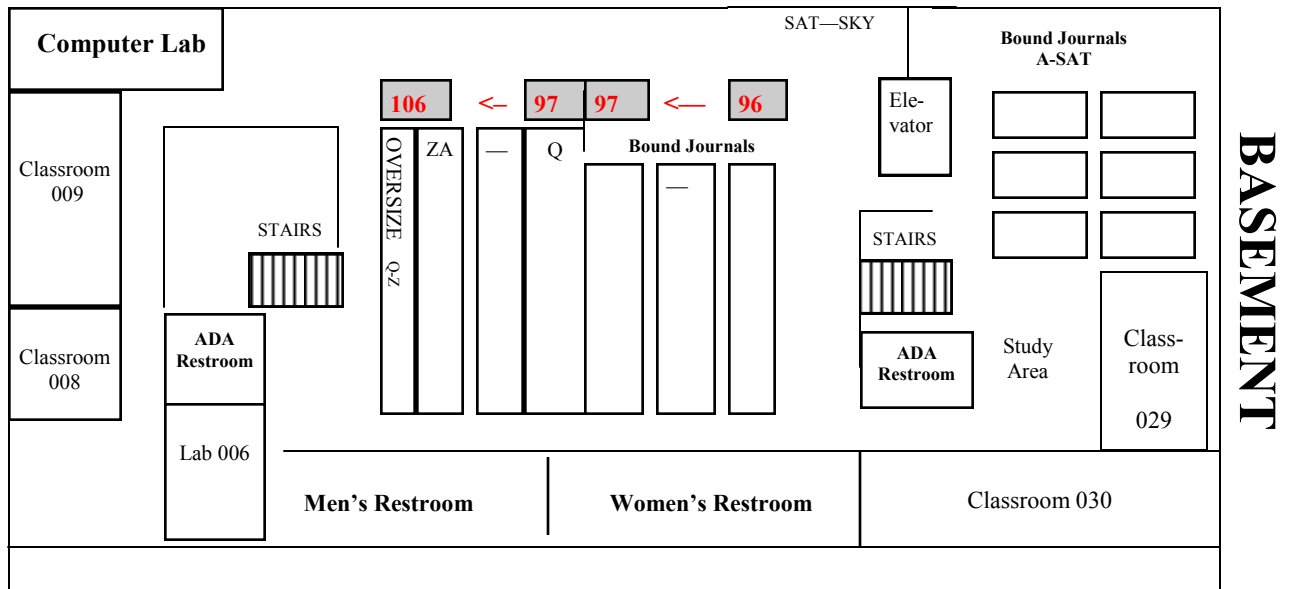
Computer Lab

SAT—SKY

Bound Journals
A-SAT

BASEMENT

106 <– 97 97 <— 96

Elevator

Classroom 009

OVERSIZE Q-Z

ZA

—

Q

Bound Journals

—

STAIRS

STAIRS

Classroom 008

ADA Restroom

ADA Restroom

Study Area

Classroom 029

Lab 006

Men's Restroom

Women's Restroom

Classroom 030